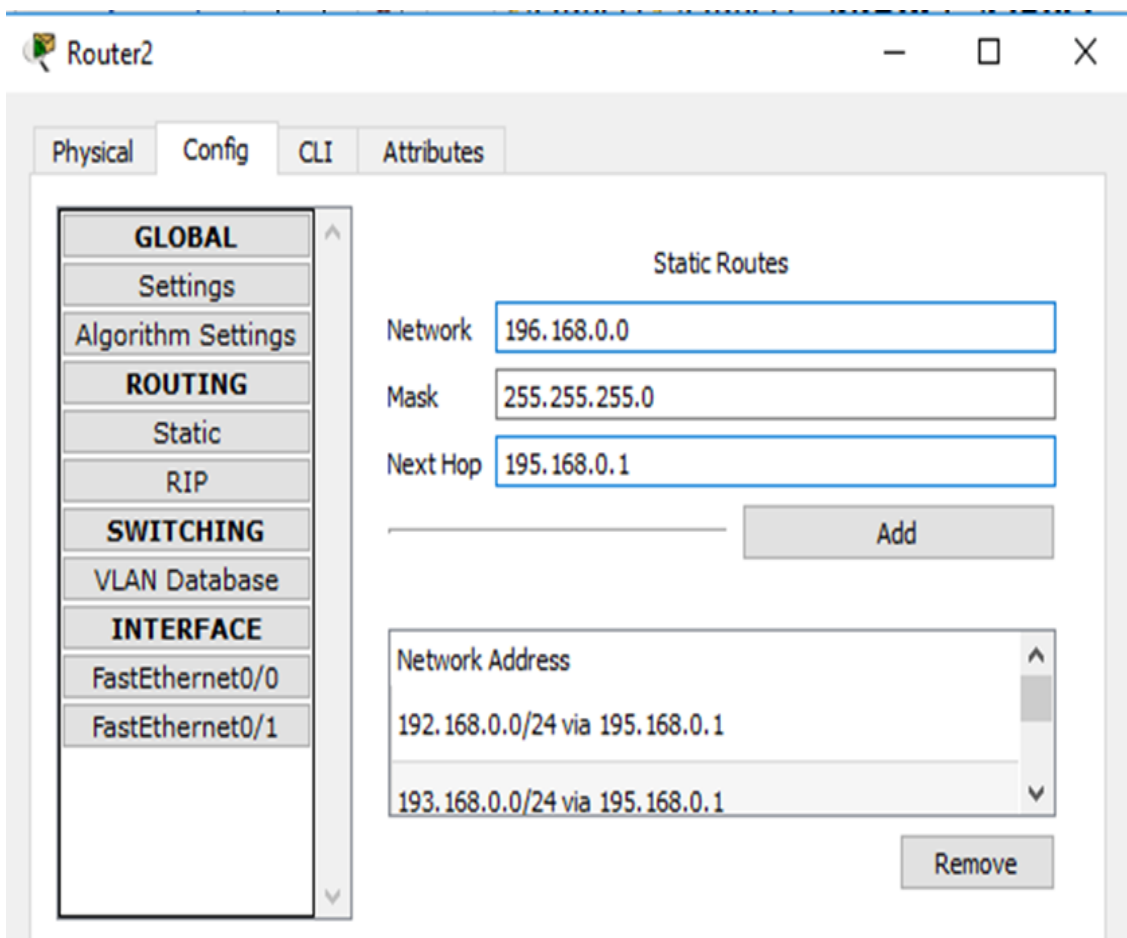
Router2

Physical Config CLI Attributes

GLOBAL
Settings
Algorithm Settings
ROUTING
Static
RIP
SWITCHING
VLAN Database
INTERFACE
FastEthernet0/0
FastEthernet0/1

Static Routes

Network 196.168.0.0
Mask 255.255.255.0
Next Hop 195.168.0.1

Add

Network Address
192.168.0.0/24 via 195.168.0.1
193.168.0.0/24 via 195.168.0.1

Remove